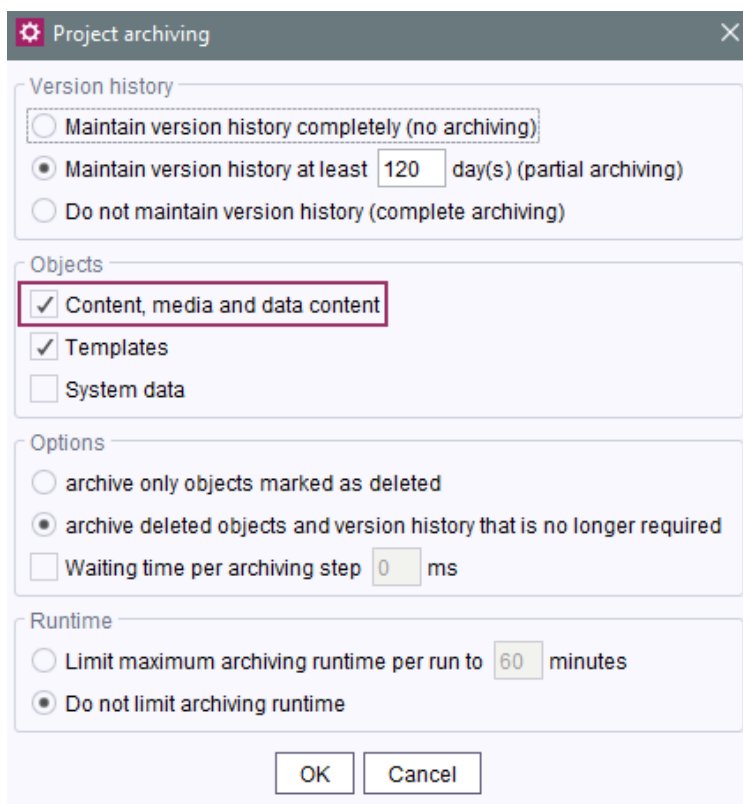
Project archiving

Version history

Maintain version history completely (no archiving)

Maintain version history at least 120 day(s) (partial archiving)

Do not maintain version history (complete archiving)

Objects

Content, media and data content

Templates

System data

Options

archive only objects marked as deleted

archive deleted objects and version history that is no longer required

Waiting time per archiving step 0 ms

Runtime

Limit maximum archiving runtime per run to 60 minutes

Do not limit archiving runtime

OK Cancel